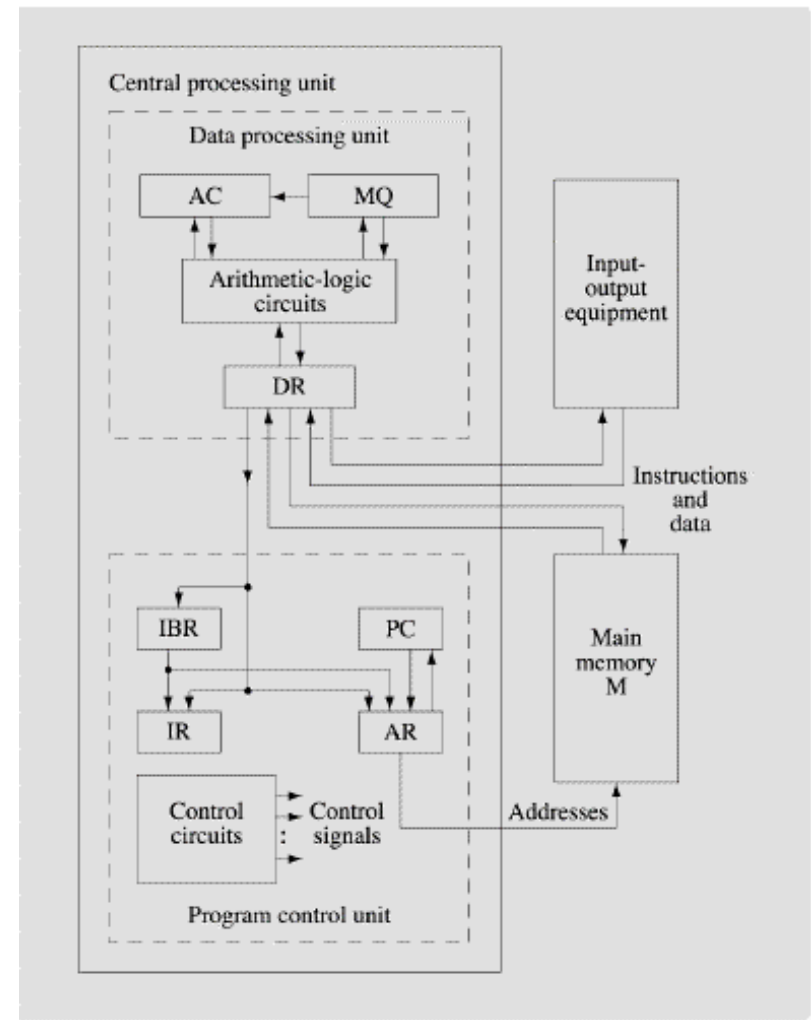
Central processing unit

Data processing unit

AC

MQ

Arithmetic-logic circuits

DR

Input-output equipment

Instructions and data

IBR

PC

Main memory M

IR

AR

Control circuits

Control signals

Addresses

Program control unit